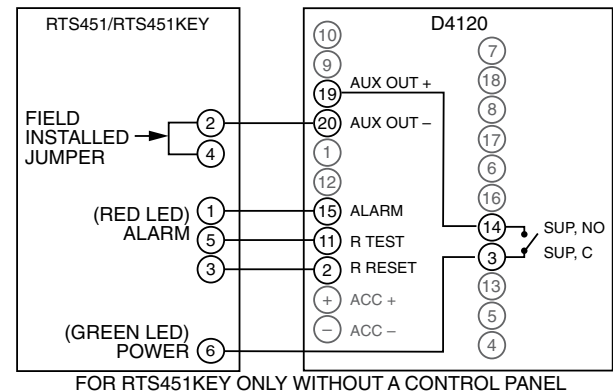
RTS451/RTS451KEY

FIELD INSTALLED JUMPER

2

4

(RED LED) ALARM

1

5

3

(GREEN LED) POWER

6

D4120

10

9

19 AUX OUT +

20 AUX OUT –

1

12

15 ALARM

11 R TEST

2 R RESET

+ ACC +

– ACC –

7

18

8

17

6

16

14

3

13

5

4

SUP, NO

SUP, C

FOR RTS451KEY ONLY WITHOUT A CONTROL PANEL